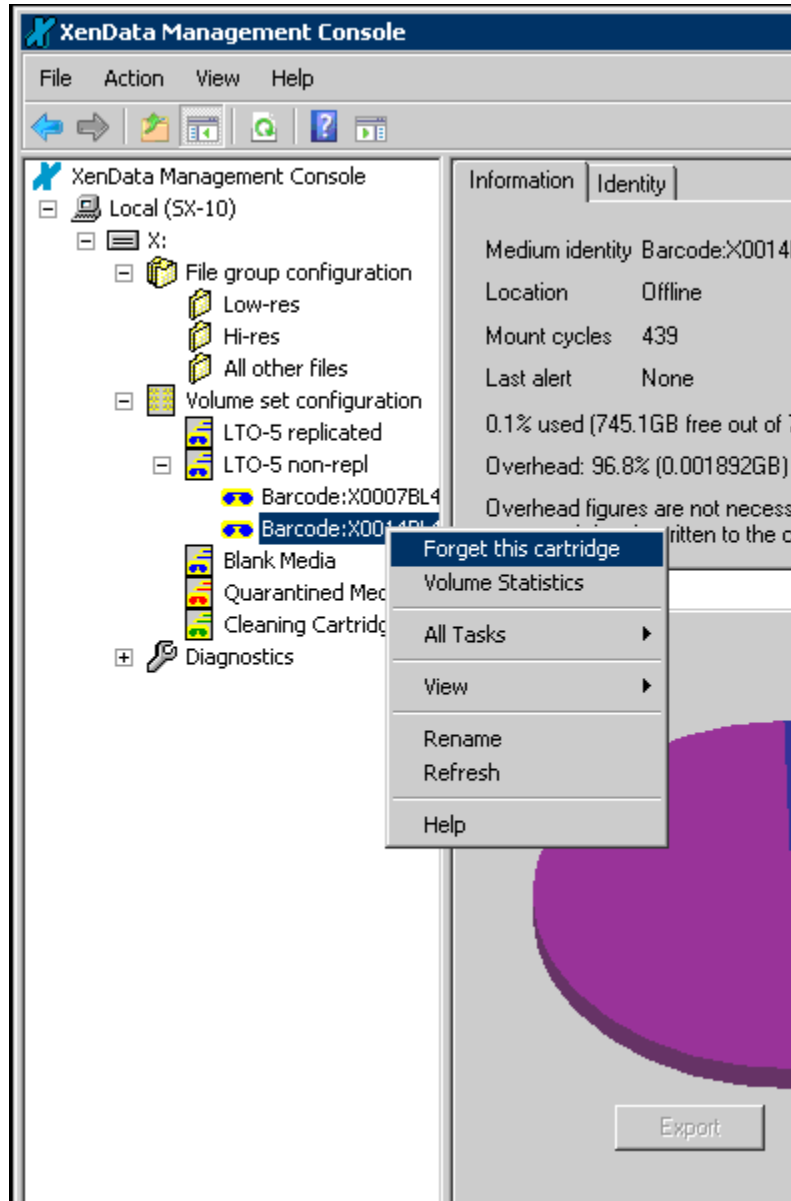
XenData Management Console

File Action View Help

XenData Management Console
Local (SX-10)
X:
File group configuration
Low-res
Hi-res
All other files
Volume set configuration
LTO-5 replicated
LTO-5 non-repl
Barcode:X0007BL4
Barcode:X001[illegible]
Blank Media
Quarantined Mec
Cleaning Cartridg
Diagnostics

Information | Identity

Medium identity Barcode:X0014
Location Offline
Mount cycles 439
Last alert None
0.1% used (745.1GB free out of 7
Overhead: 96.8% (0.001892GB)
Overhead figures are not necess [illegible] ritten to the c

Forget this cartridge
Volume Statistics
All Tasks
View
Rename
Refresh
Help

Export